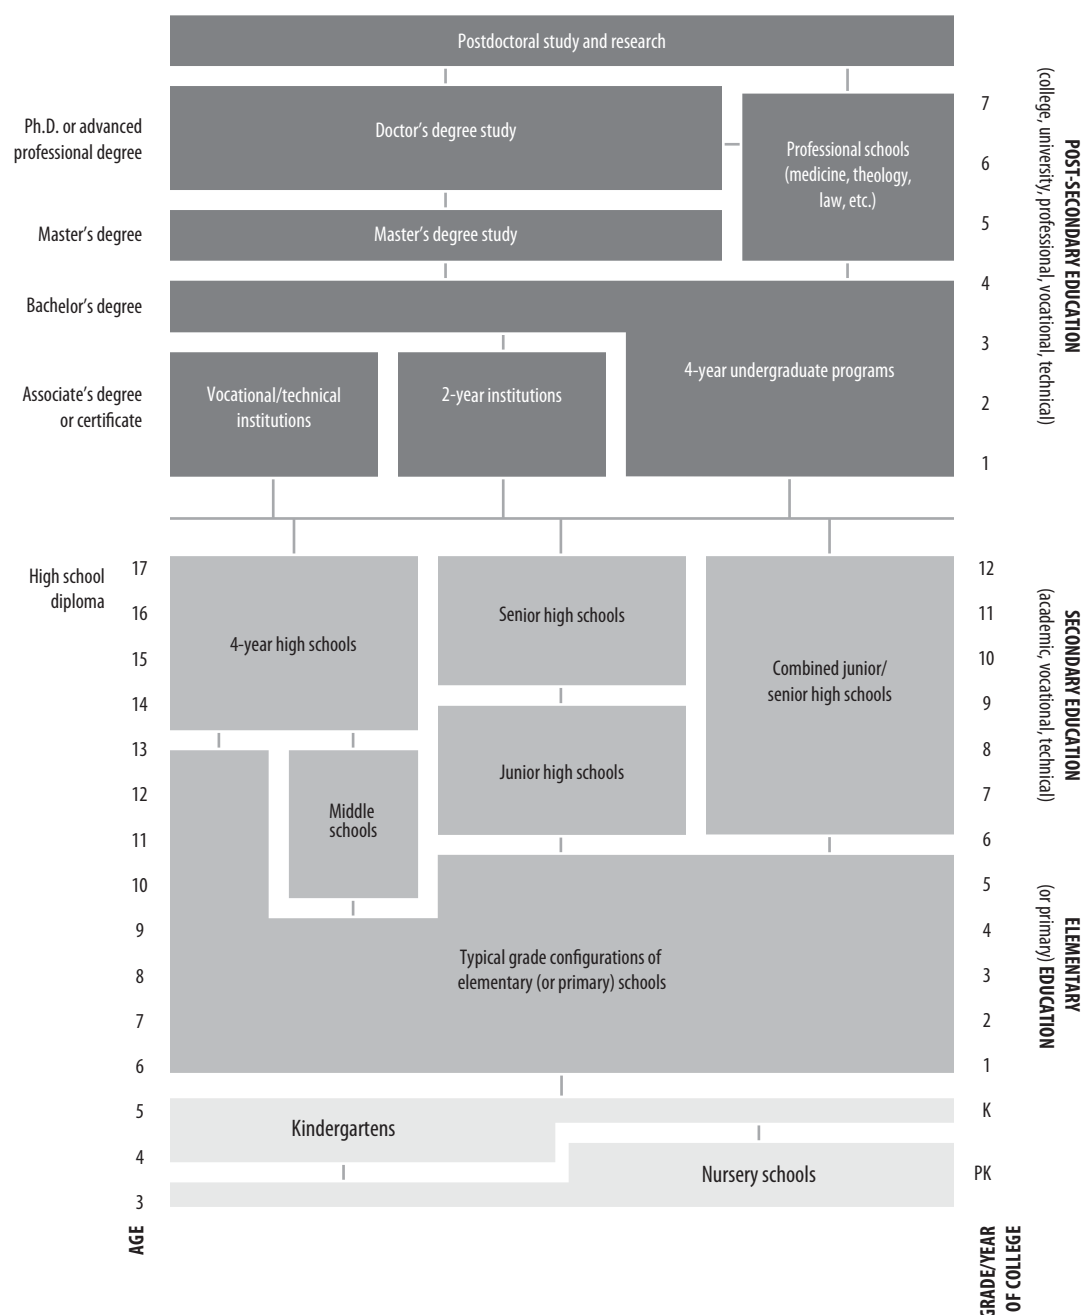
Postdoctoral study and research

Ph.D. or advanced professional degree

Doctor's degree study

Professional schools (medicine, theology, law, etc.)

Master's degree

Master's degree study

Bachelor's degree

Associate's degree or certificate

Vocational/technical institutions

2-year institutions

4-year undergraduate programs

7
6
5
4
3
2
1

POST-SECONDARY EDUCATION
(college, university, professional, vocational, technical)

High school diploma

17
16
15
14
13
12
11
10
9
8
7
6
5
4
3

4-year high schools

Senior high schools

Combined junior/ senior high schools

Junior high schools

Middle schools

Typical grade configurations of elementary (or primary) schools

Kindergartens

Nursery schools

12
11
10
9
8
7
6
5
4
3
2
1
K
PK

SECONDARY EDUCATION
(academic, vocational, technical)

ELEMENTARY
(or primary) EDUCATION

AGE

GRADE/YEAR OF COLLEGE